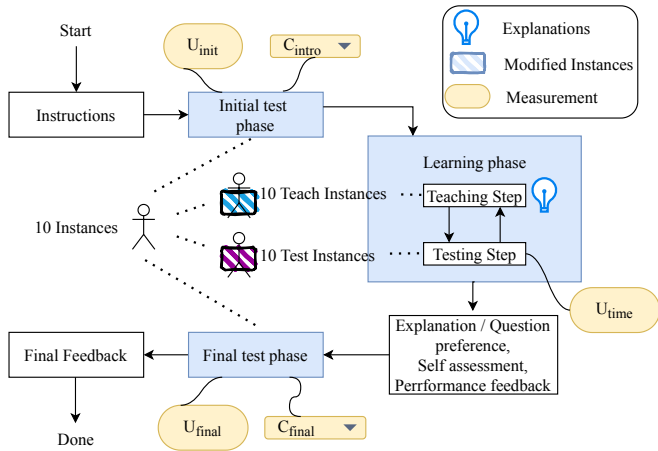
Explanations

Modified Instances

Measurement

Start

$U_{init}$

$C_{intro}$

Instructions

Initial test phase

Learning phase

10 Teach Instances

Teaching Step

10 Instances

10 Test Instances

Testing Step

$U_{time}$

Explanation / Question preference, Self assessment, Perrformance feedback

Final Feedback

Final test phase

Done

$U_{final}$

$C_{final}$